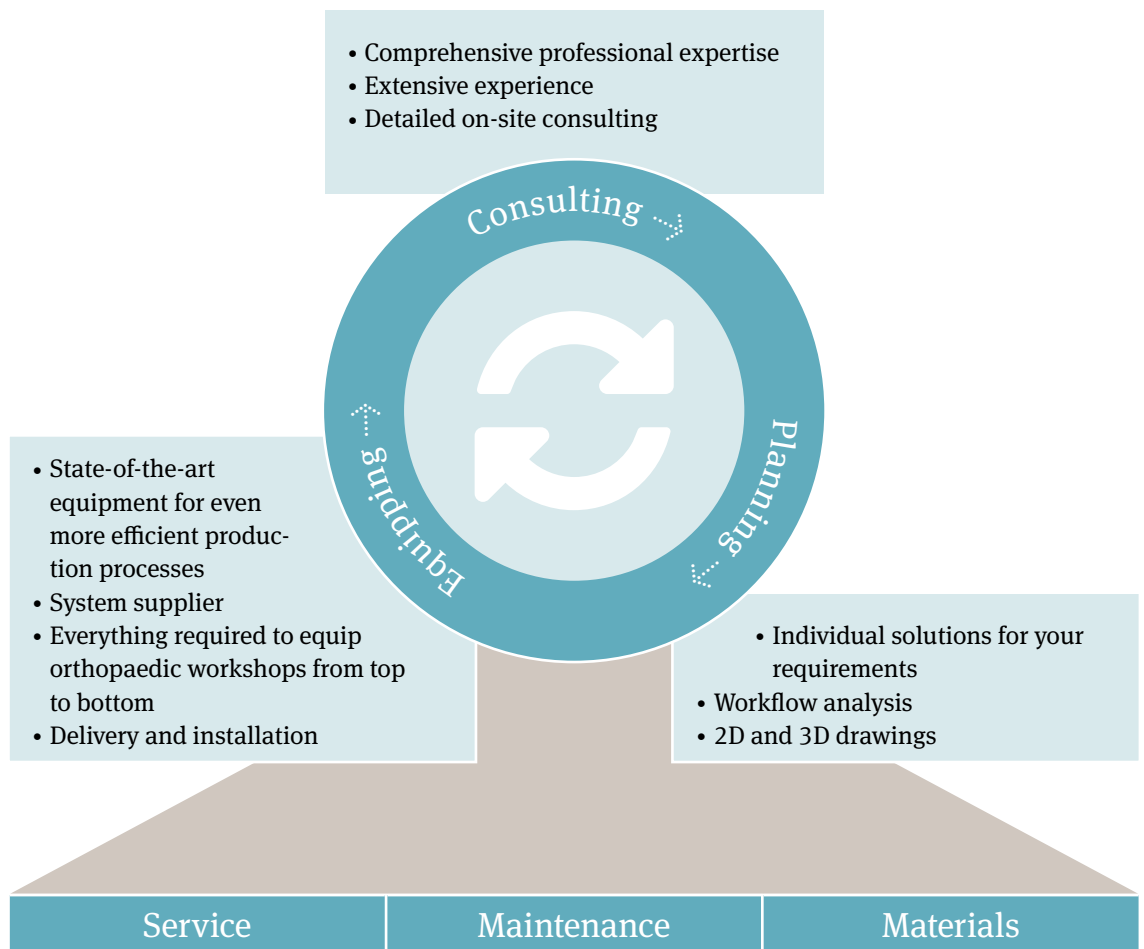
• Comprehensive professional expertise
• Extensive experience
• Detailed on-site consulting

Consulting

Planning

Equipping

• State-of-the-art equipment for even more efficient production processes
• System supplier
• Everything required to equip orthopaedic workshops from top to bottom
• Delivery and installation

• Individual solutions for your requirements
• Workflow analysis
• 2D and 3D drawings

Service | Maintenance | Materials